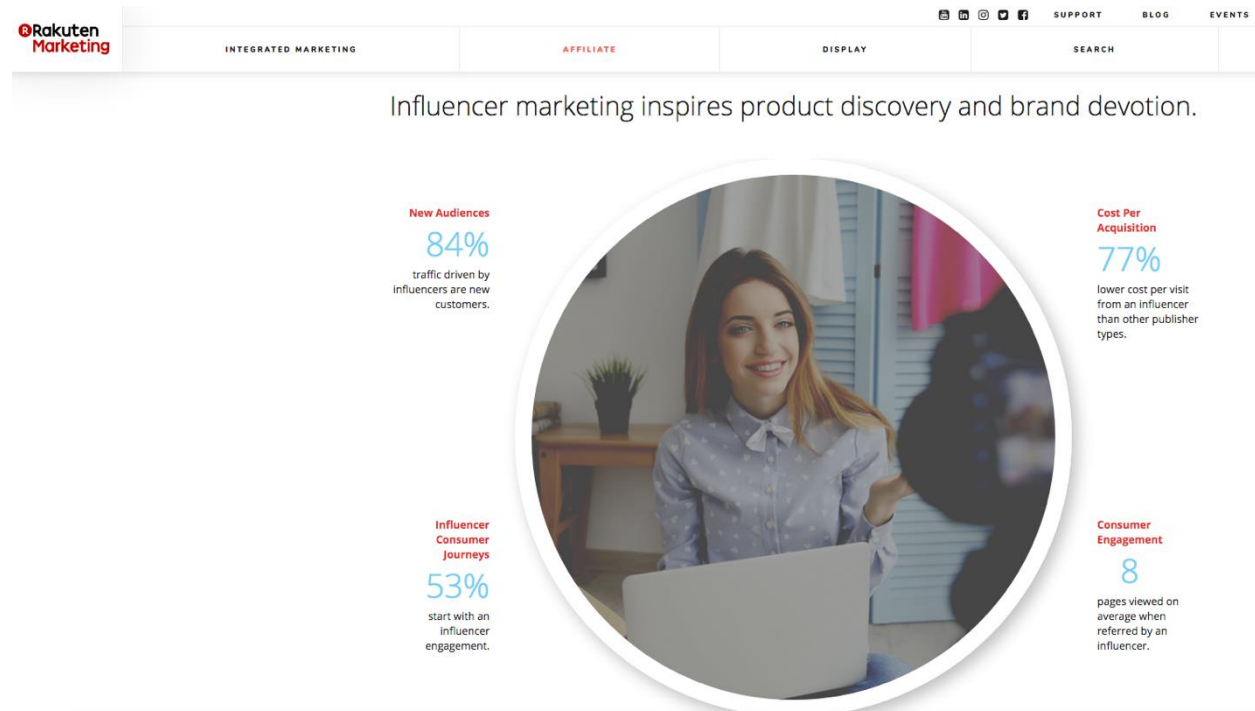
Rakuten Marketing

SUPPORT BLOG EVENTS

INTEGRATED MARKETING AFFILIATE DISPLAY SEARCH

Influencer marketing inspires product discovery and brand devotion.

New Audiences
84%
traffic driven by influencers are new customers.

Cost Per Acquisition
77%
lower cost per visit from an influencer than other publisher types.

Influencer Consumer Journeys
53%
start with an influencer engagement.

Consumer Engagement
8
pages viewed on average when referred by an influencer.